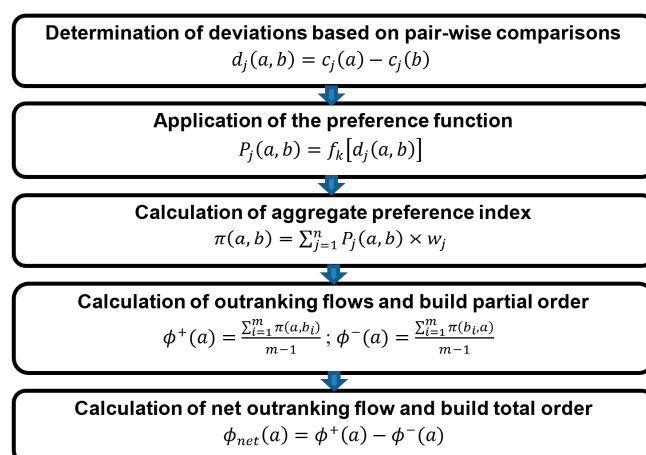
Determination of deviations based on pair-wise comparisons
$d_j(a,b) = c_j(a) - c_j(b)$

Application of the preference function
$P_j(a,b) = f_k\left[d_j(a,b)\right]$

Calculation of aggregate preference index
$\pi(a,b) = \sum_{j=1}^{n} P_j(a,b) \times w_j$

Calculation of outranking flows and build partial order
$\phi^+(a) = \frac{\sum_{i=1}^{m} \pi(a,b_i)}{m-1}$ ; $\phi^-(a) = \frac{\sum_{i=1}^{m} \pi(b_i,a)}{m-1}$

Calculation of net outranking flow and build total order
$\phi_{net}(a) = \phi^+(a) - \phi^-(a)$